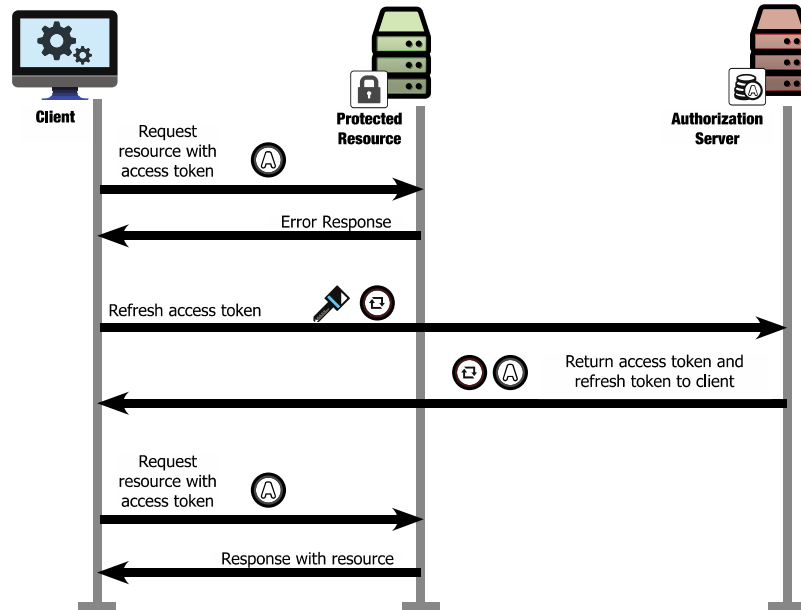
Client

Protected Resource

Authorization Server

Request resource with access token

Error Response

Refresh access token

Return access token and refresh token to client

Request resource with access token

Response with resource